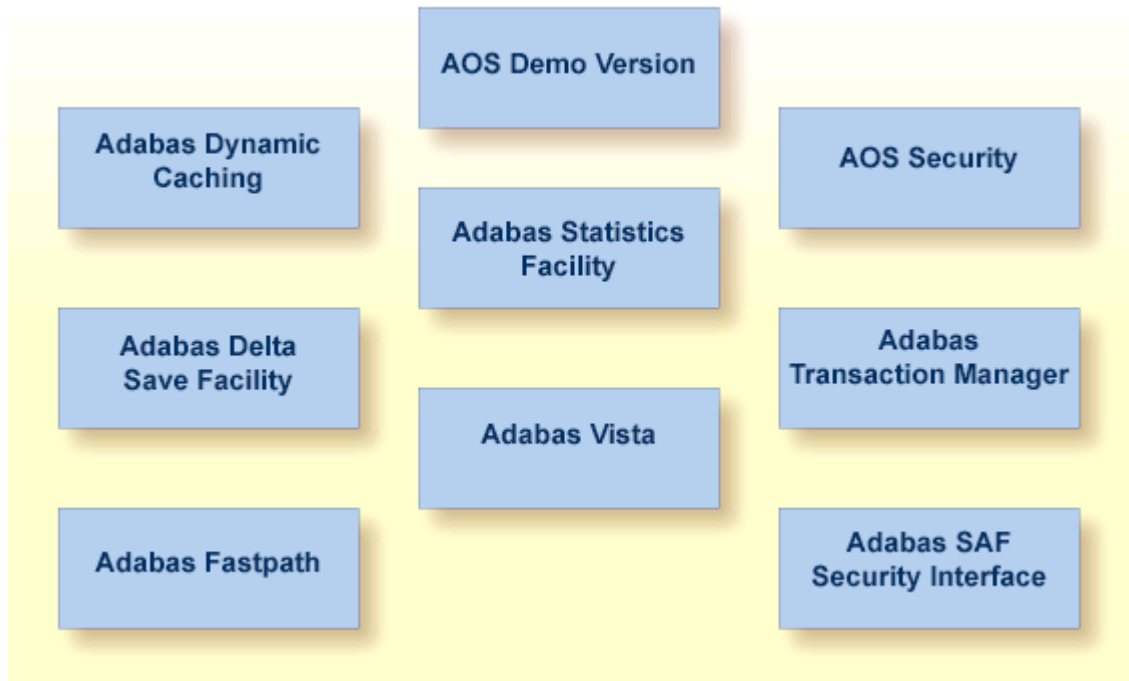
AOS Demo Version

Adabas Dynamic Caching

AOS Security

Adabas Statistics Facility

Adabas Delta Save Facility

Adabas Transaction Manager

Adabas Vista

Adabas Fastpath

Adabas SAF Security Interface